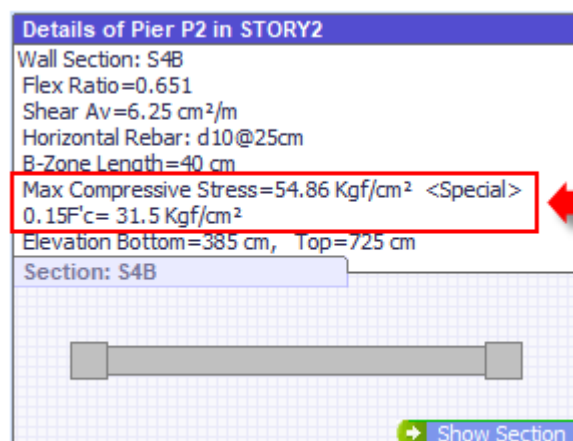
Details of Pier P2 in STORY2

Wall Section: S4B
Flex Ratio=0.651
Shear Av=6.25 cm²/m
Horizontal Rebar: d10@25cm
B-Zone Length=40 cm
Max Compressive Stress=54.86 Kgf/cm² <Special>
0.15F'c= 31.5 Kgf/cm²
Elevation Bottom=385 cm, Top=725 cm

Section: S4B

Show Section